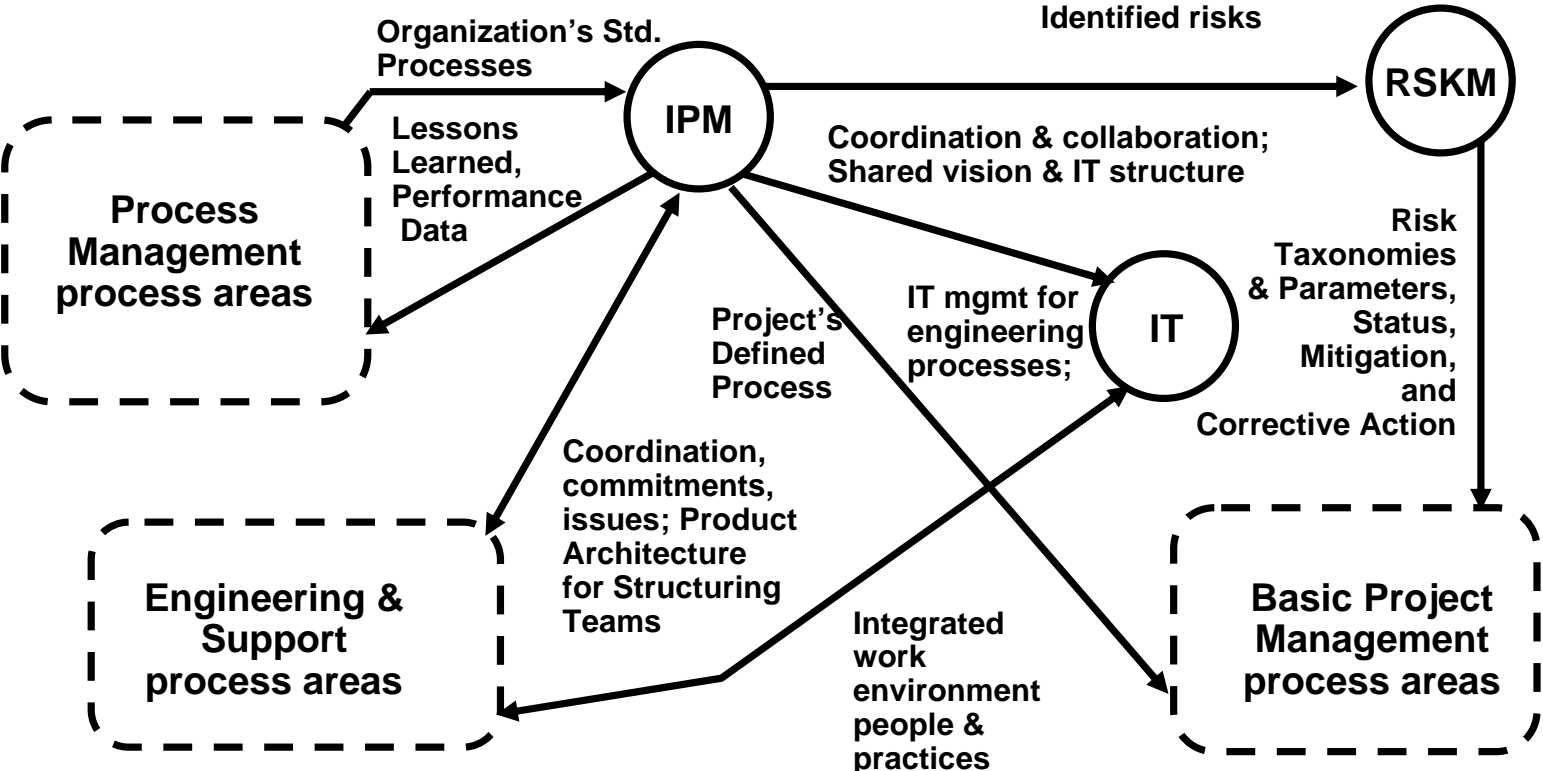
Organization's Std. Processes

Identified risks

IPM

RSKM

Lessons Learned, Performance Data

Coordination & collaboration; Shared vision & IT structure

Process Management process areas

Risk Taxonomies & Parameters, Status, Mitigation, and Corrective Action

Project's Defined Process

IT mgmt for engineering processes;

IT

Coordination, commitments, issues; Product Architecture for Structuring Teams

Engineering & Support process areas

Integrated work environment people & practices

Basic Project Management process areas